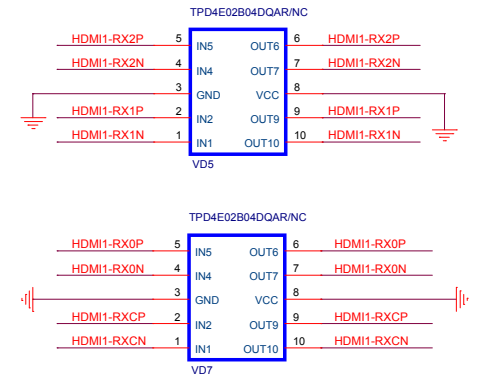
TPD4E02B04DQAR/NC

| Net | Pin | Left | Right | Pin | Net |
|---|---|---|---|---|---|
| HDMI1-RX2P | 5 | IN5 | OUT6 | 6 | HDMI1-RX2P |
| HDMI1-RX2N | 4 | IN4 | OUT7 | 7 | HDMI1-RX2N |
| | 3 | GND | VCC | 8 | |
| HDMI1-RX1P | 2 | IN2 | OUT9 | 9 | HDMI1-RX1P |
| HDMI1-RX1N | 1 | IN1 | OUT10 | 10 | HDMI1-RX1N |

VD5

TPD4E02B04DQAR/NC

| Net | Pin | Left | Right | Pin | Net |
|---|---|---|---|---|---|
| HDMI1-RX0P | 5 | IN5 | OUT6 | 6 | HDMI1-RX0P |
| HDMI1-RX0N | 4 | IN4 | OUT7 | 7 | HDMI1-RX0N |
| | 3 | GND | VCC | 8 | |
| HDMI1-RXCP | 2 | IN2 | OUT9 | 9 | HDMI1-RXCP |
| HDMI1-RXCN | 1 | IN1 | OUT10 | 10 | HDMI1-RXCN |

VD7